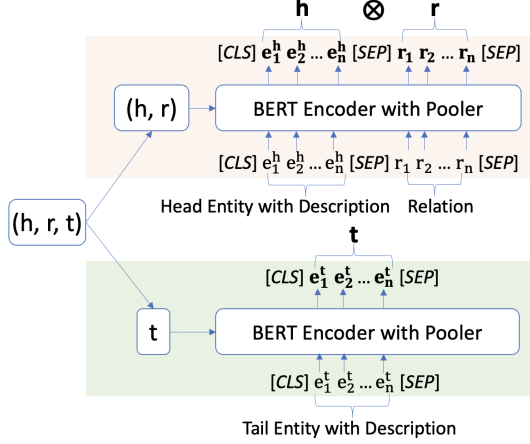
$\mathbf{h}$ $\otimes$ $\mathbf{r}$

[CLS] $\mathbf{e_1^h}$ $\mathbf{e_2^h}$ ... $\mathbf{e_n^h}$ [SEP] $\mathbf{r_1}$ $\mathbf{r_2}$ ... $\mathbf{r_n}$ [SEP]

(h, r)

BERT Encoder with Pooler

[CLS] $e_1^h$ $e_2^h$ ... $e_n^h$ [SEP] $r_1$ $r_2$ ... $r_n$ [SEP]

(h, r, t)

Head Entity with Description

Relation

$\mathbf{t}$

[CLS] $\mathbf{e_1^t}$ $\mathbf{e_2^t}$ ... $\mathbf{e_n^t}$ [SEP]

t

BERT Encoder with Pooler

[CLS] $e_1^t$ $e_2^t$ ... $e_n^t$ [SEP]

Tail Entity with Description